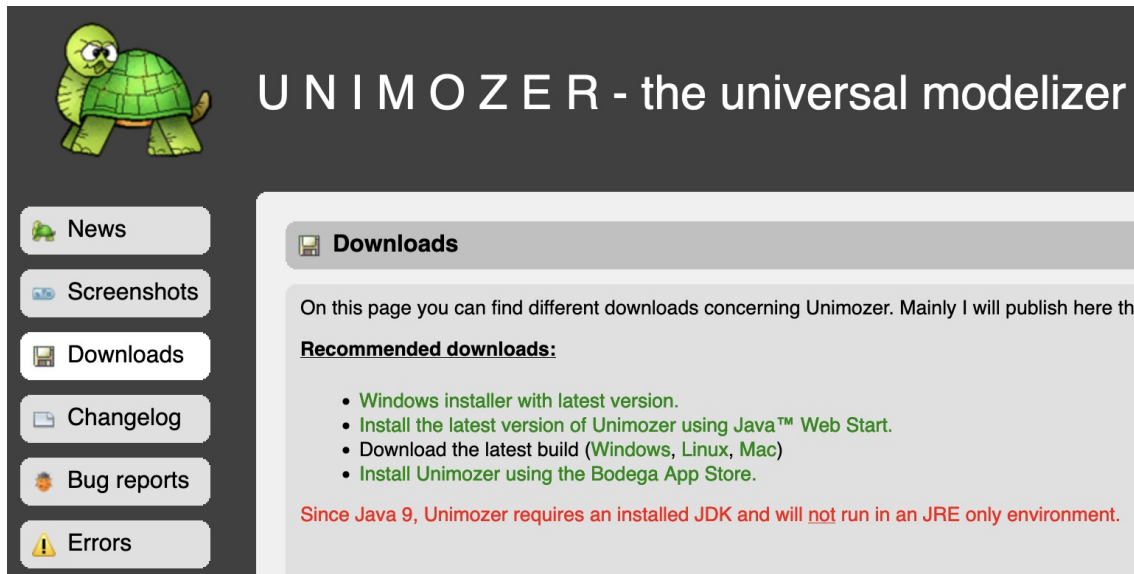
U N I M O Z E R - the universal modelizer

News
Screenshots
Downloads
Changelog
Bug reports
Errors

Downloads

On this page you can find different downloads concerning Unimozer. Mainly I will publish here th

Recommended downloads:

- Windows installer with latest version.
- Install the latest version of Unimozer using Java™ Web Start.
- Download the latest build (Windows, Linux, Mac)
- Install Unimozer using the Bodega App Store.

Since Java 9, Unimozer requires an installed JDK and will not run in an JRE only environment.